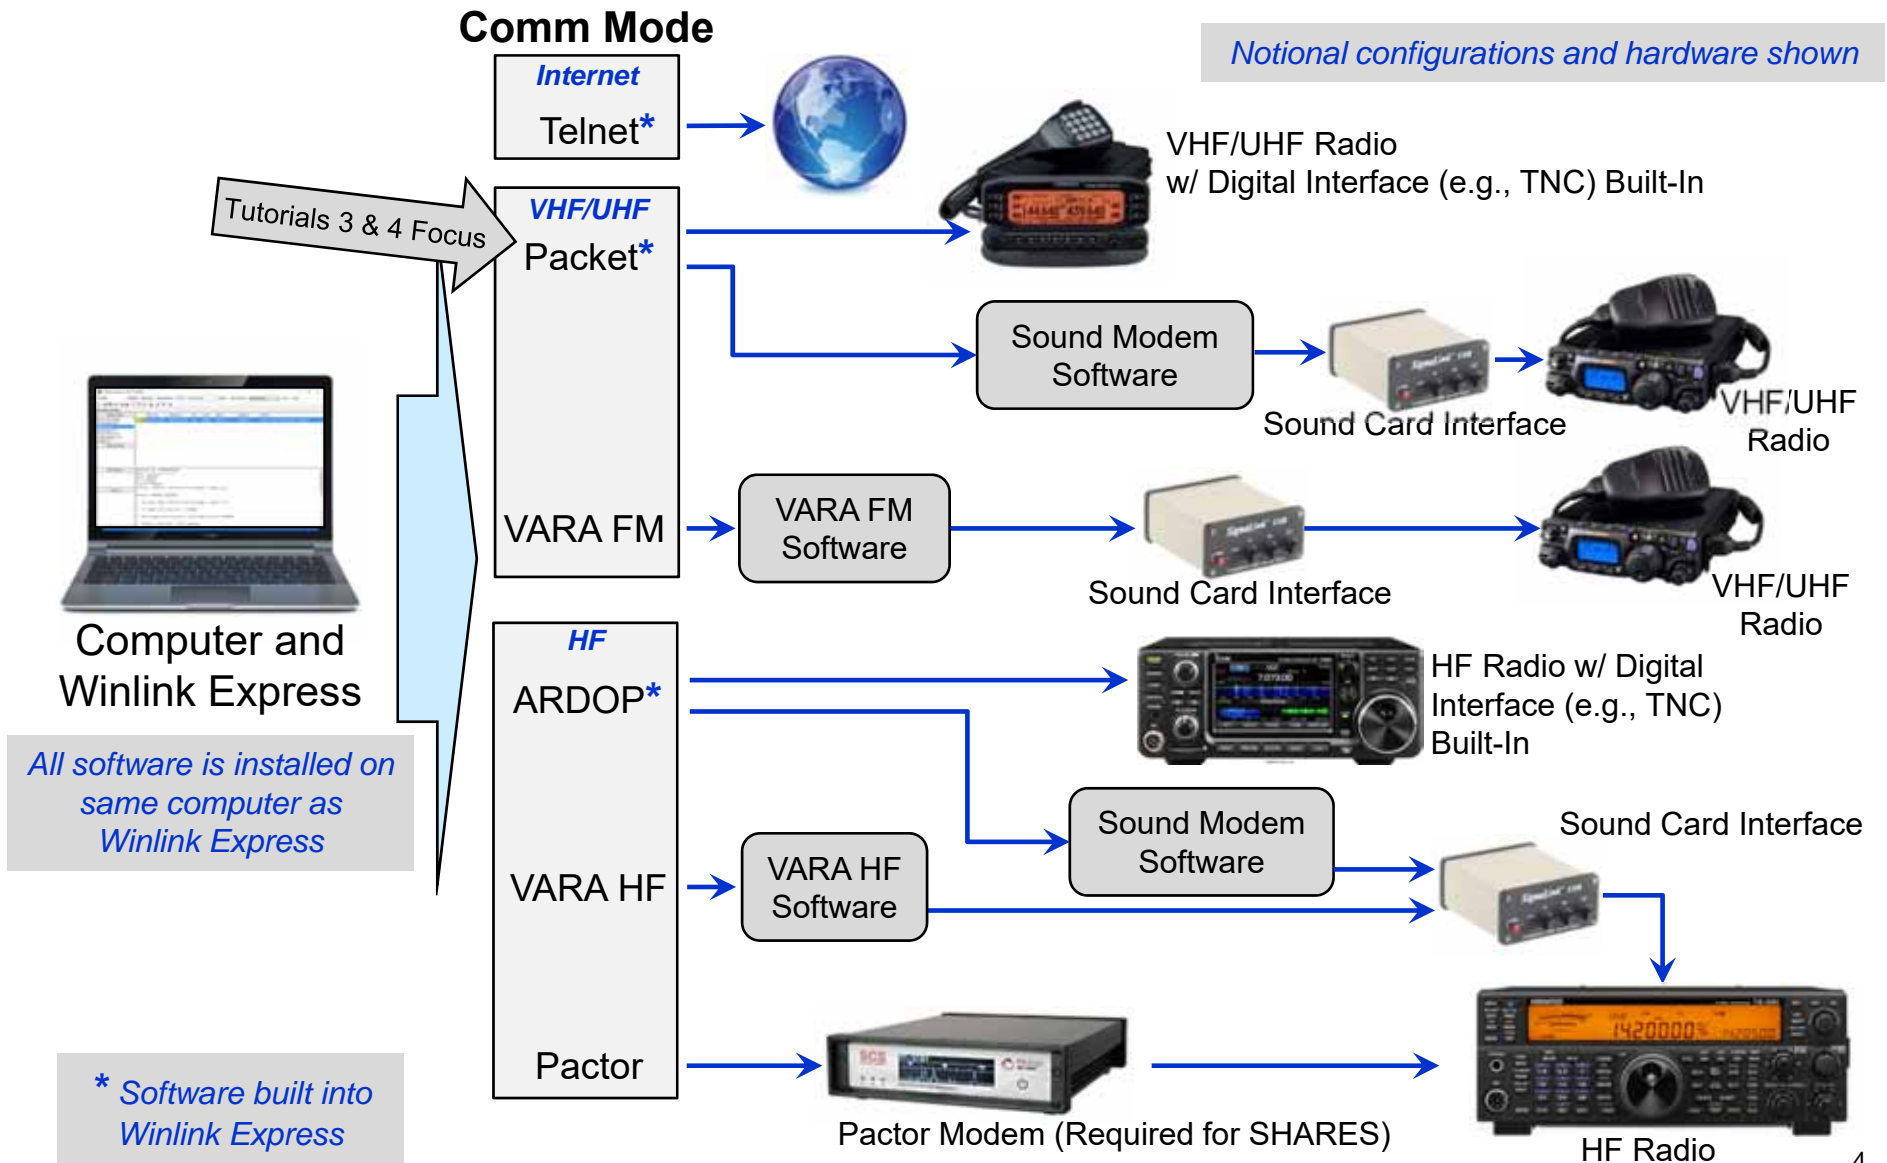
Comm Mode

Notional configurations and hardware shown

Internet
Telnet*

VHF/UHF Radio
w/ Digital Interface (e.g., TNC) Built-In

Tutorials 3 & 4 Focus

VHF/UHF
Packet*

Sound Modem Software

Sound Card Interface

VHF/UHF Radio

VARA FM

VARA FM Software

Sound Card Interface

VHF/UHF Radio

Computer and Winlink Express

All software is installed on same computer as Winlink Express

HF
ARDOP*

HF Radio w/ Digital Interface (e.g., TNC) Built-In

Sound Modem Software

Sound Card Interface

VARA HF

VARA HF Software

Pactor

Pactor Modem (Required for SHARES)

HF Radio

* Software built into Winlink Express

4